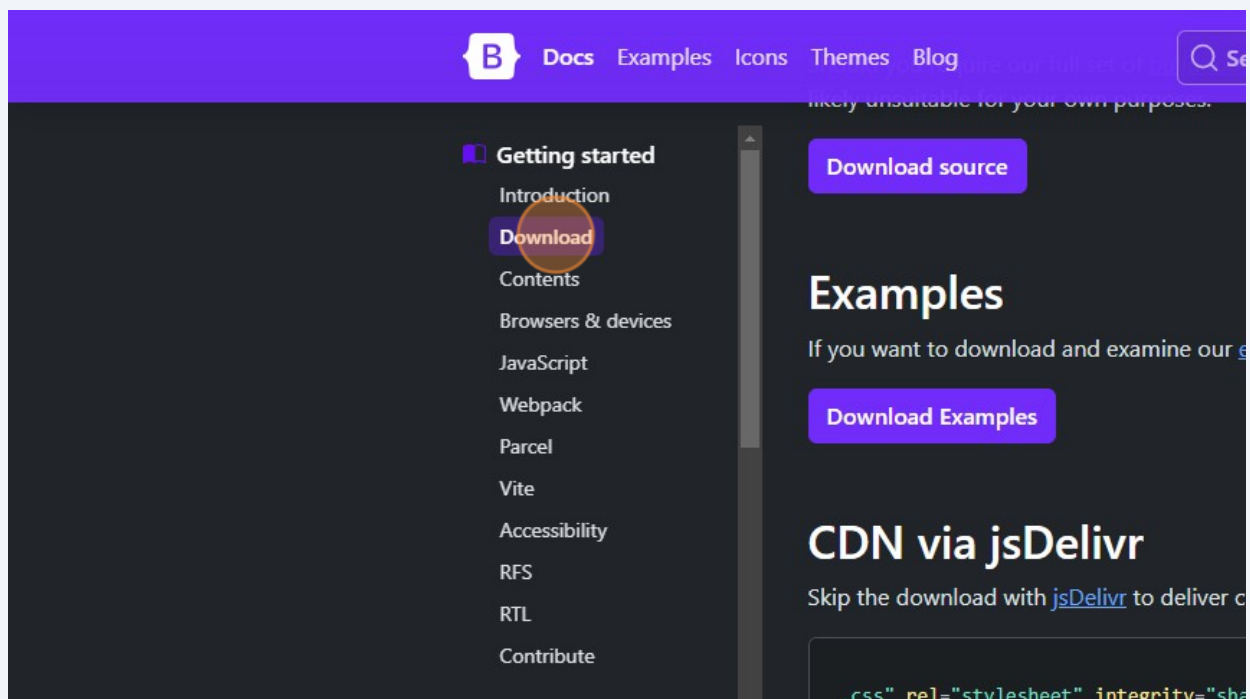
B Docs Examples Icons Themes Blog

Se

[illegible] our full set of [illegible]
likely unsuitable for your own purposes.

Getting started
Introduction
Download
Contents
Browsers & devices
JavaScript
Webpack
Parcel
Vite
Accessibility
RFS
RTL
Contribute

Download source

Examples

If you want to download and examine our e

Download Examples

CDN via jsDelivr

Skip the download with jsDelivr to deliver c

css" rel="stylesheet" integrity="sha